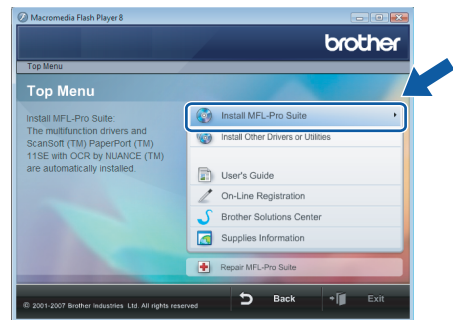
Macromedia Flash Player 8

brother

Top Menu

Top Menu

Install MFL-Pro Suite: The multifunction drivers and ScanSoft (TM) PaperPort (TM) 11SE with OCR by NUANCE (TM) are automatically installed.

Install MFL-Pro Suite

Install Other Drivers or Utilities

User's Guide

On-Line Registration

Brother Solutions Center

Supplies Information

Repair MFL-Pro Suite

© 2001-2007 Brother Industries, Ltd. All rights reserved

Back

Exit